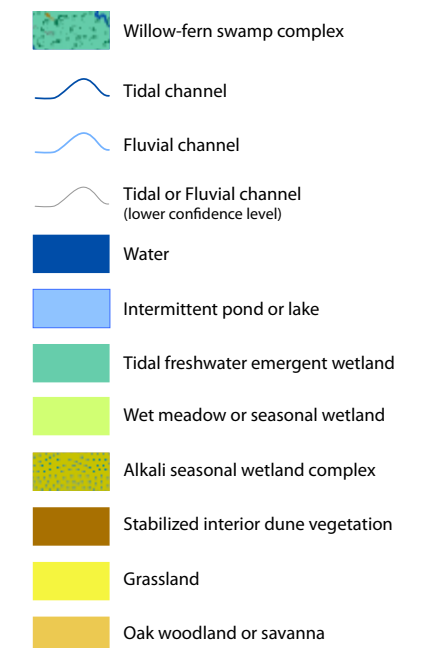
Willow-fern swamp complex

Tidal channel

Fluvial channel

Tidal or Fluvial channel
(lower confidence level)

Water

Intermittent pond or lake

Tidal freshwater emergent wetland

Wet meadow or seasonal wetland

Alkali seasonal wetland complex

Stabilized interior dune vegetation

Grassland

Oak woodland or savanna